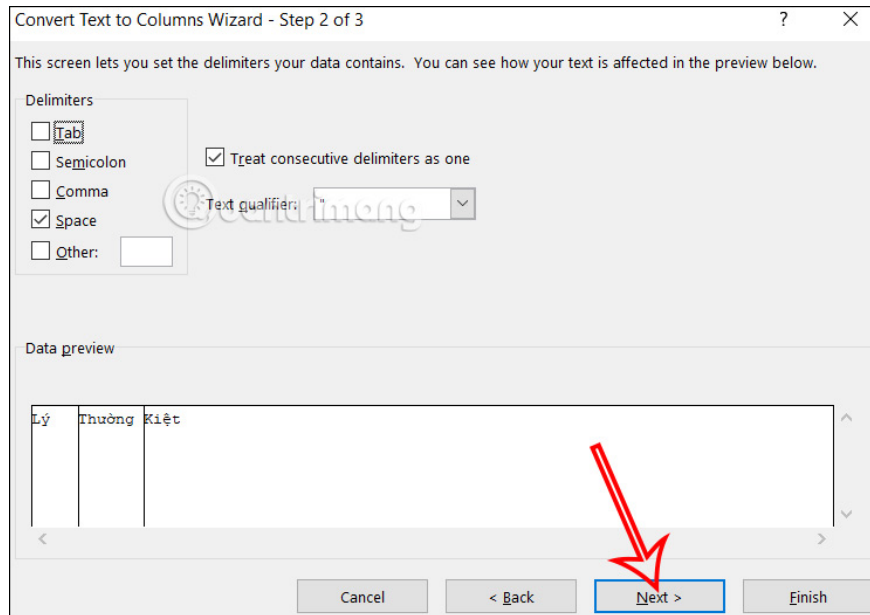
Convert Text to Columns Wizard - Step 2 of 3

?

This screen lets you set the delimiters your data contains. You can see how your text is affected in the preview below.

Delimiters

Tab

Semicolon

Comma

Space

Other:

Treat consecutive delimiters as one

Text qualifier: "

quantrimang

Data preview

| Lý | Thường | Kiệt |
|---|---|---|

Cancel

< Back

Next >

Finish